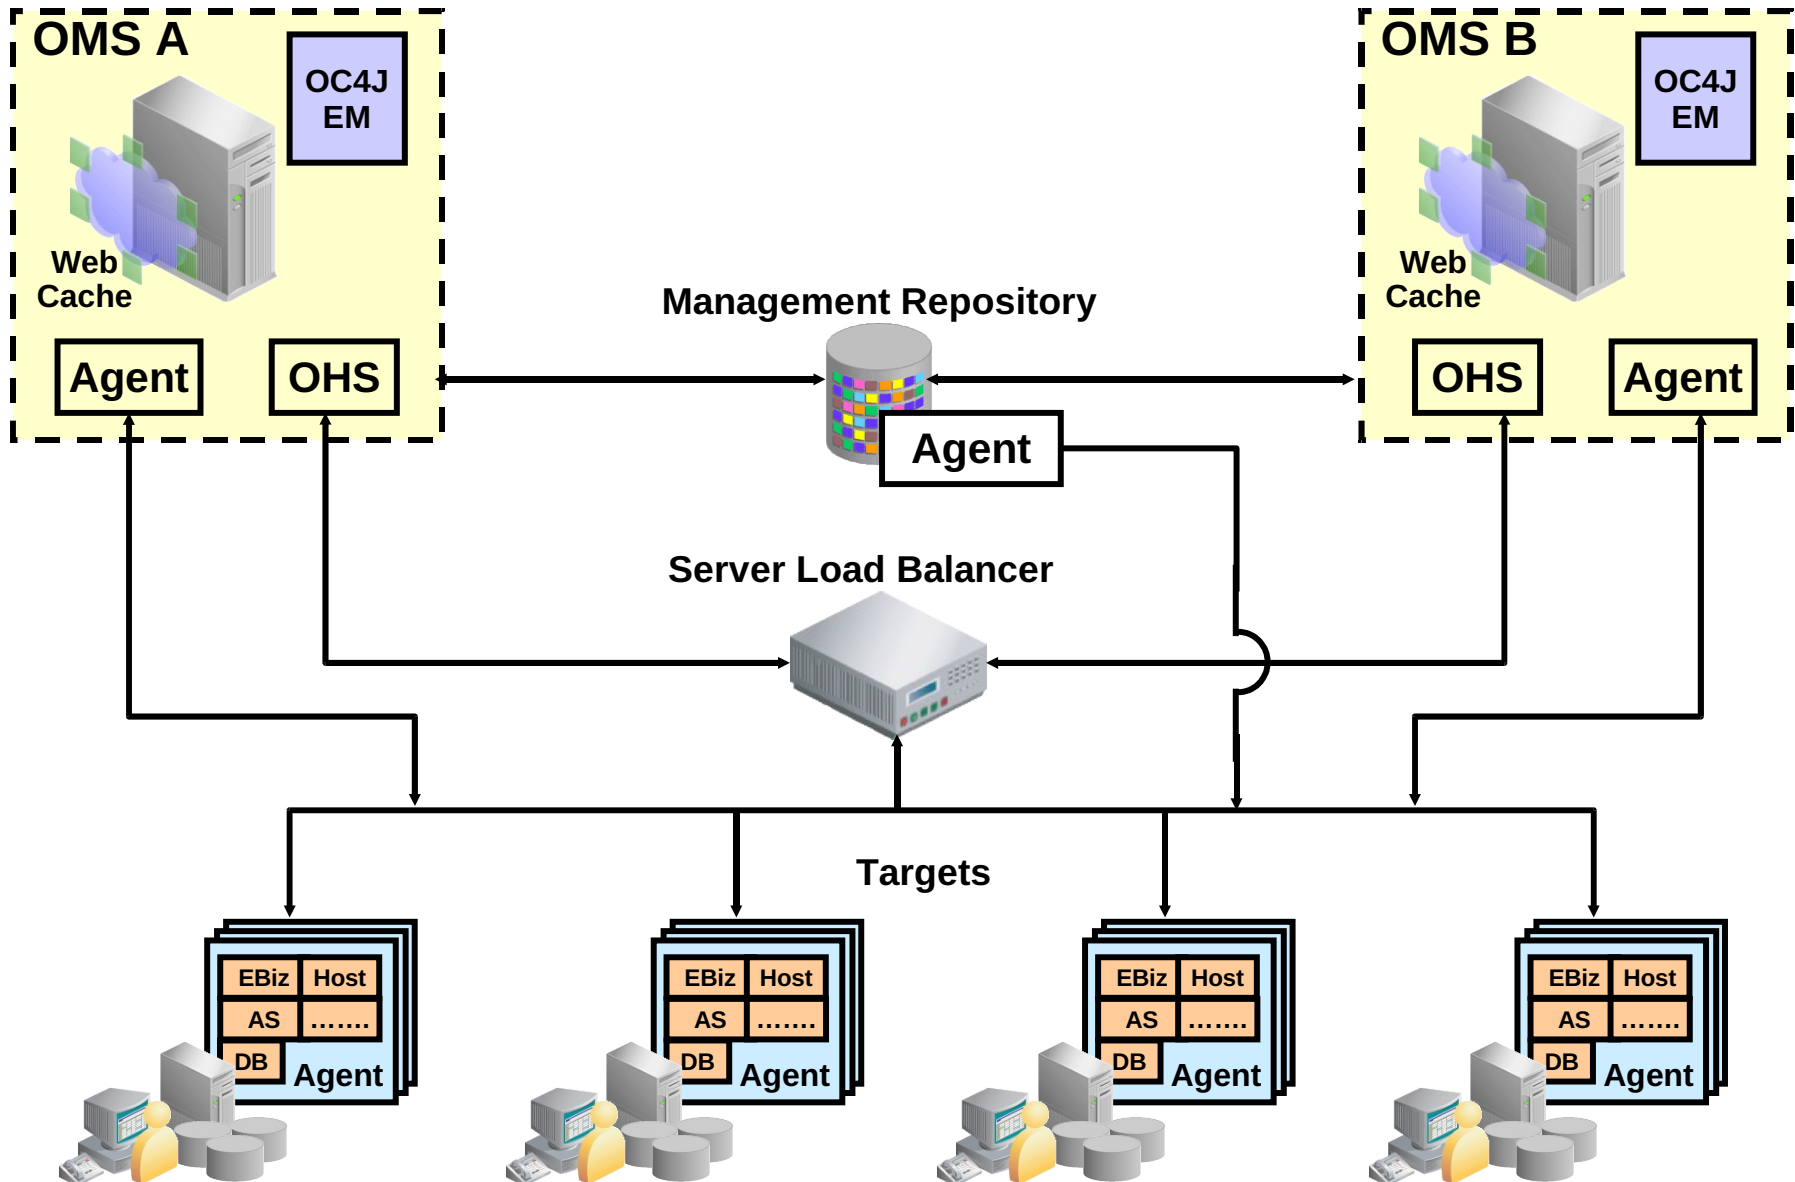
OMS A

OC4J EM

Web Cache

Agent

OHS

OMS B

OC4J EM

Web Cache

OHS

Agent

Management Repository

Agent

Server Load Balancer

Targets

EBiz Host AS ....... DB Agent

EBiz Host AS ....... DB Agent

EBiz Host AS ....... DB Agent

EBiz Host AS ....... DB Agent